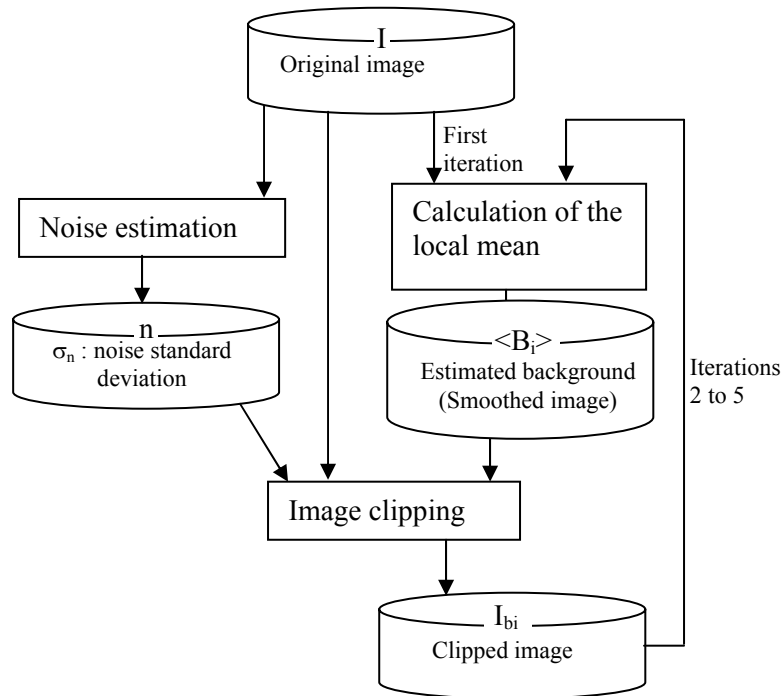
I
Original image

First iteration

Noise estimation

Calculation of the local mean

n
$\sigma_n$ : noise standard deviation

$<B_i>$
Estimated background (Smoothed image)

Iterations 2 to 5

Image clipping

$I_{bi}$
Clipped image